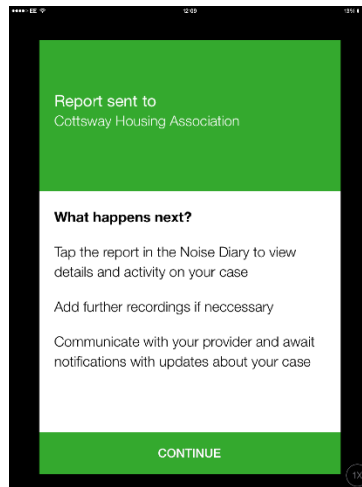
••••○ EE 12:09 13%

Report sent to
Cottsway Housing Association

What happens next?

Tap the report in the Noise Diary to view details and activity on your case

Add further recordings if neccessary

Communicate with your provider and await notifications with updates about your case

CONTINUE

1X